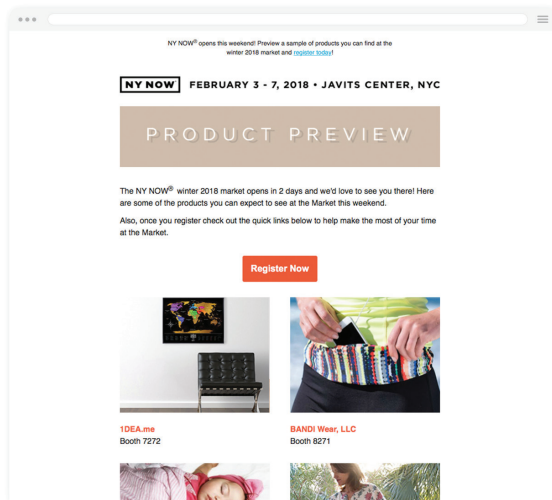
NY NOW® opens this weekend! Preview a sample of products you can find at the winter 2018 market and register today!

NY NOW FEBRUARY 3 - 7, 2018 • JAVITS CENTER, NYC

PRODUCT PREVIEW

The NY NOW® winter 2018 market opens in 2 days and we'd love to see you there! Here are some of the products you can expect to see at the Market this weekend.

Also, once you register check out the quick links below to help make the most of your time at the Market.

Register Now

1DEA.me
Booth 7272

BANDI Wear, LLC
Booth 8271